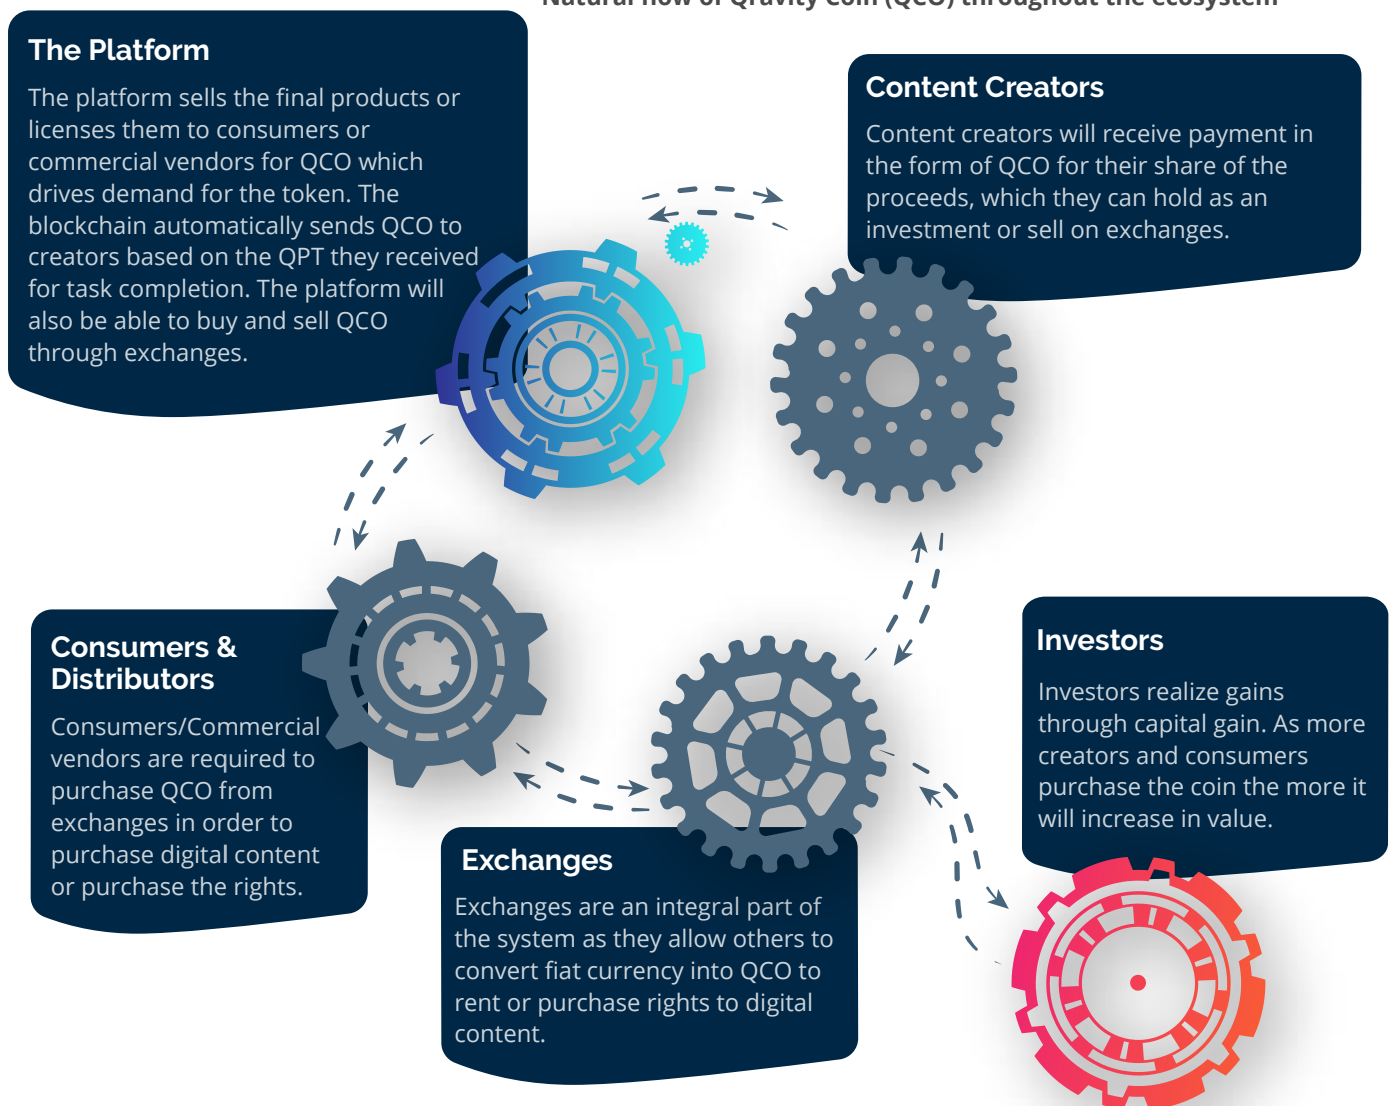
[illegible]

The Platform

The platform sells the final products or licenses them to consumers or commercial vendors for QCO which drives demand for the token. The blockchain automatically sends QCO to creators based on the QPT they received for task completion. The platform will also be able to buy and sell QCO through exchanges.

Content Creators

Content creators will receive payment in the form of QCO for their share of the proceeds, which they can hold as an investment or sell on exchanges.

Consumers & Distributors

Consumers/Commercial vendors are required to purchase QCO from exchanges in order to purchase digital content or purchase the rights.

Investors

Investors realize gains through capital gain. As more creators and consumers purchase the coin the more it will increase in value.

Exchanges

Exchanges are an integral part of the system as they allow others to convert fiat currency into QCO to rent or purchase rights to digital content.